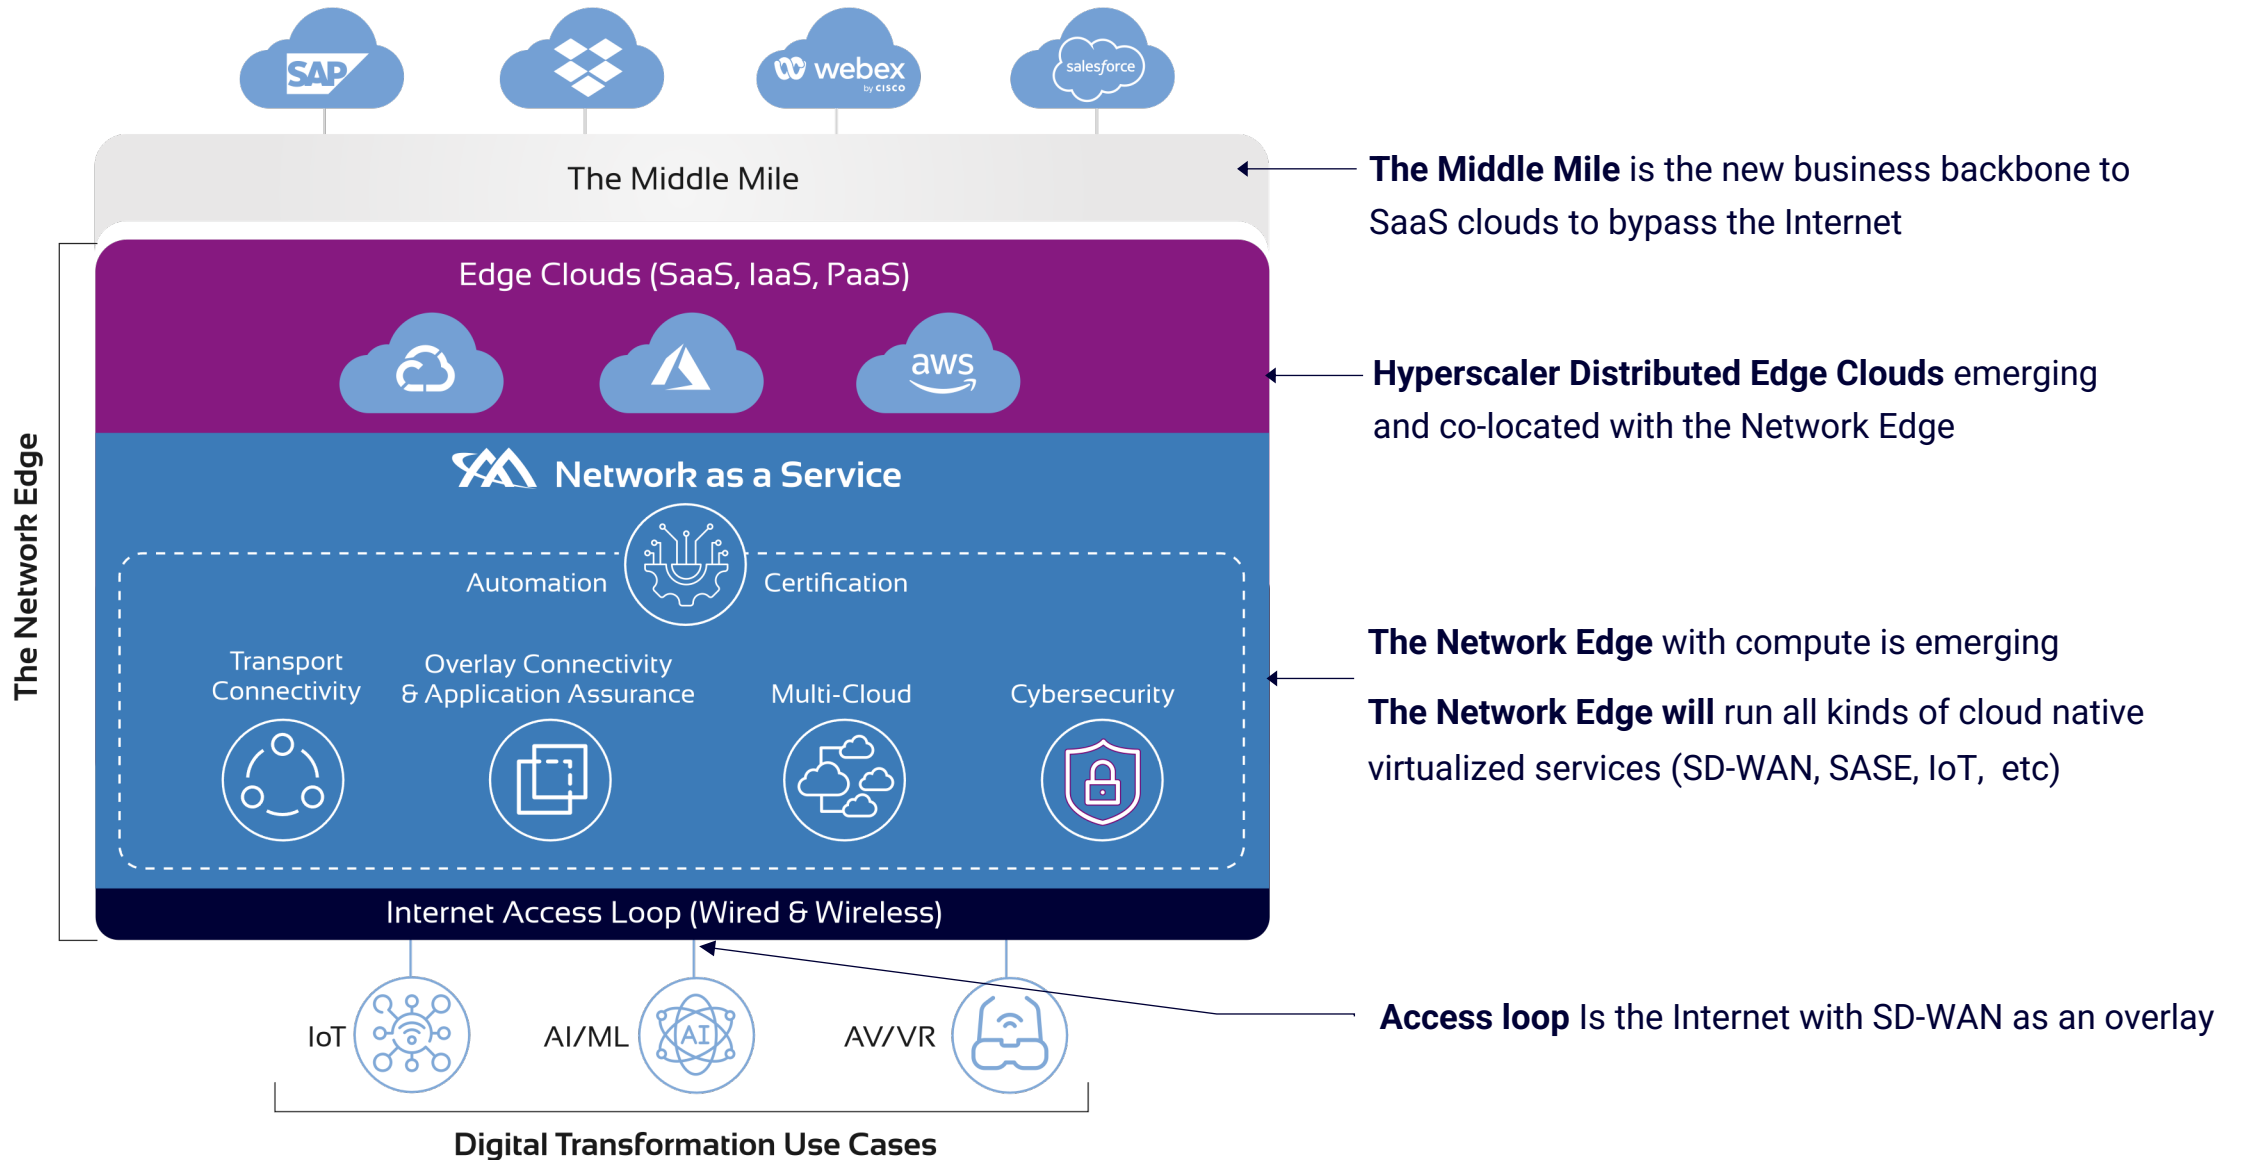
SAP

webex by CISCO

salesforce

The Middle Mile

The Middle Mile is the new business backbone to SaaS clouds to bypass the Internet

Edge Clouds (SaaS, IaaS, PaaS)

aws

Hyperscaler Distributed Edge Clouds emerging and co-located with the Network Edge

The Network Edge

Network as a Service

Automation

Certification

Transport Connectivity

Overlay Connectivity & Application Assurance

Multi-Cloud

Cybersecurity

The Network Edge with compute is emerging

The Network Edge will run all kinds of cloud native virtualized services (SD-WAN, SASE, IoT, etc)

Internet Access Loop (Wired & Wireless)

IoT

AI/ML

AI

AV/VR

Access loop Is the Internet with SD-WAN as an overlay

Digital Transformation Use Cases